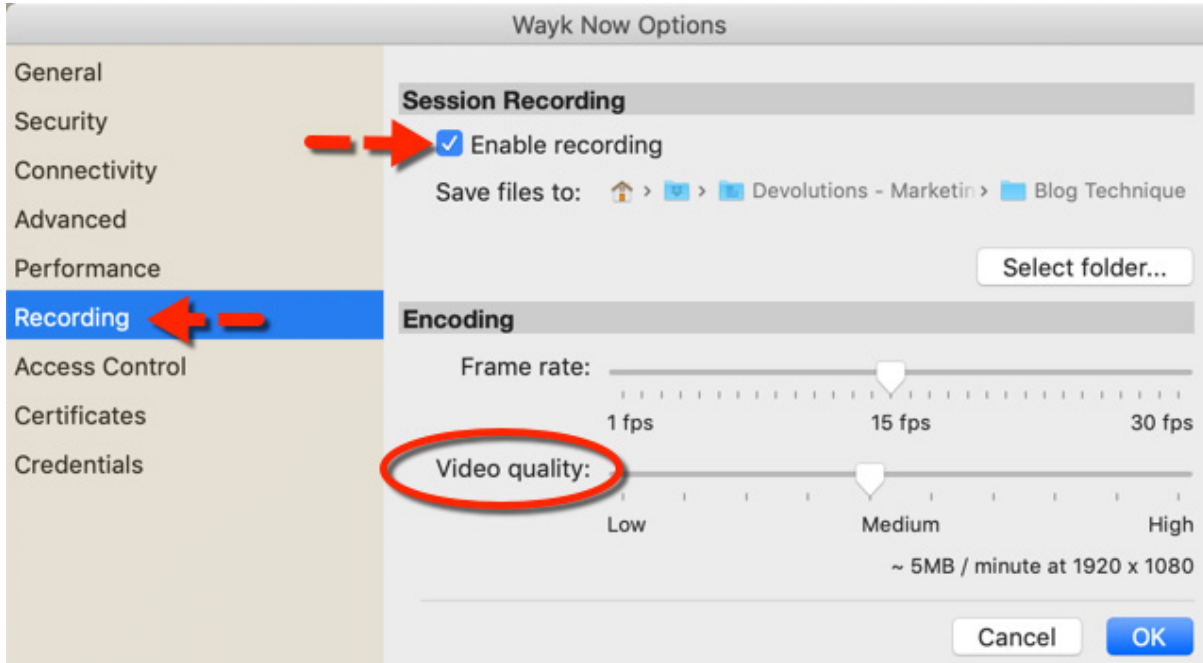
Wayk Now Options

General
Security
Connectivity
Advanced
Performance
Recording
Access Control
Certificates
Credentials

Session Recording
Enable recording
Save files to: > > Devolutions - Marketin > Blog Technique

Select folder...

Encoding
Frame rate:
1 fps 15 fps 30 fps
Video quality:
Low Medium High
~ 5MB / minute at 1920 x 1080

Cancel OK